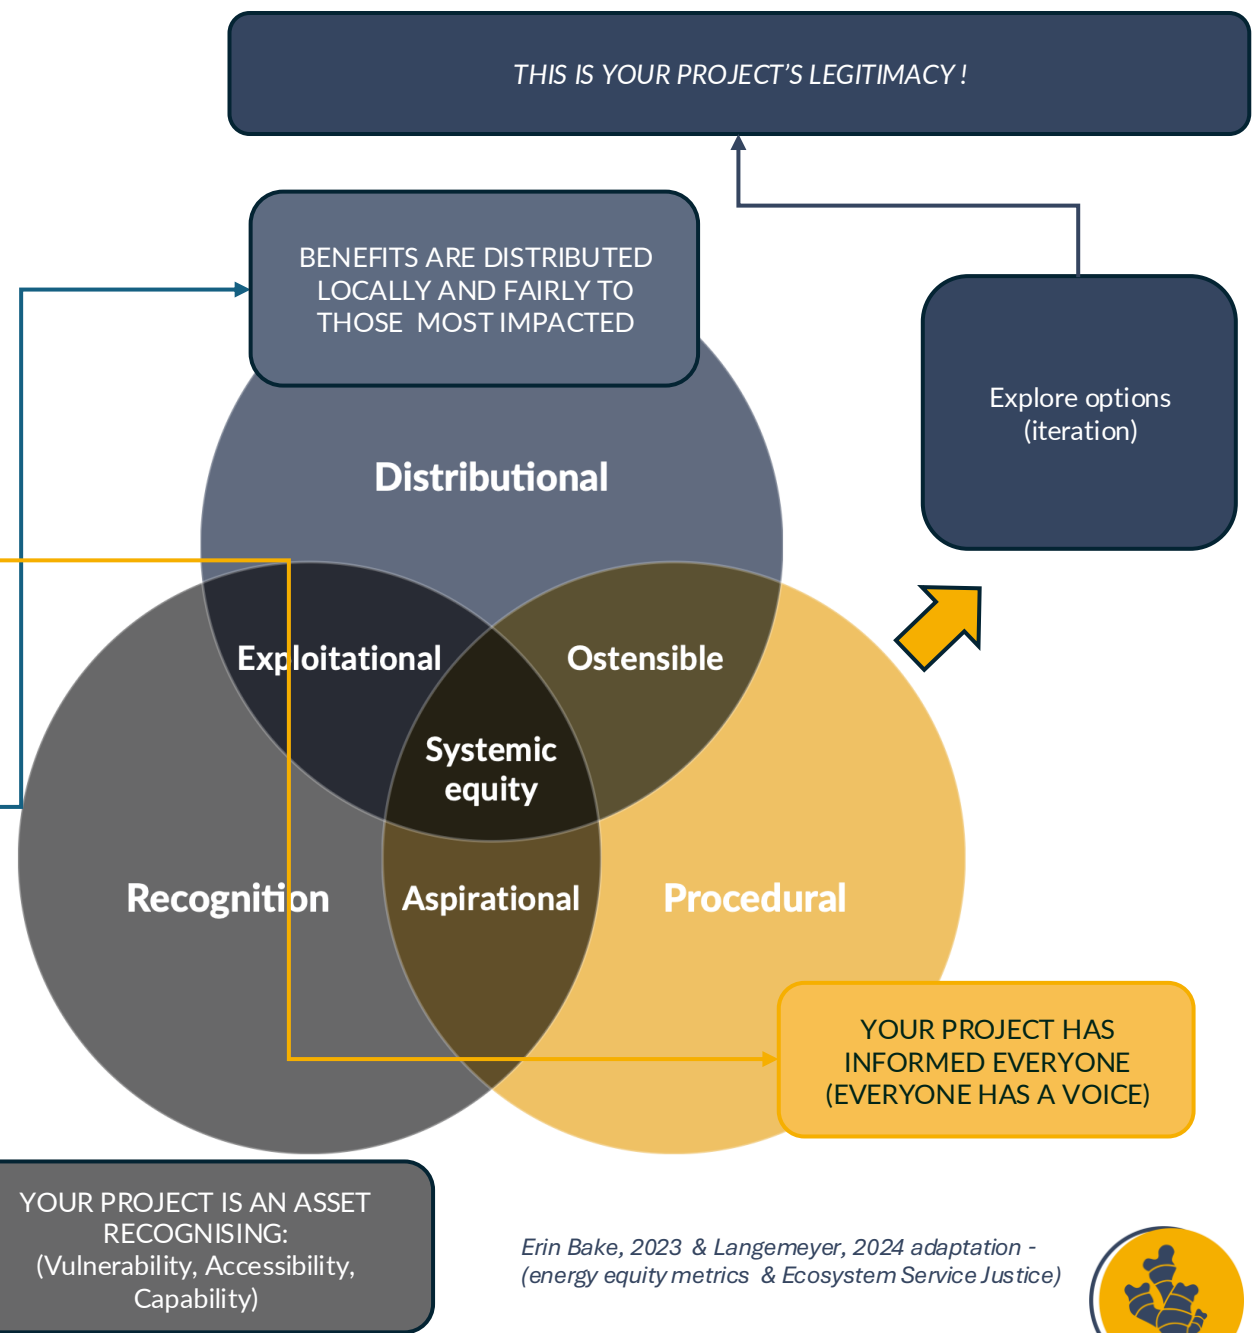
THIS IS YOUR PROJECT'S LEGITIMACY !

BENEFITS ARE DISTRIBUTED LOCALLY AND FAIRLY TO THOSE MOST IMPACTED

Explore options (iteration)

Distributional

Exploitational

Ostensible

Systemic equity

Recognition

Aspirational

Procedural

YOUR PROJECT HAS INFORMED EVERYONE (EVERYONE HAS A VOICE)

YOUR PROJECT IS AN ASSET RECOGNISING: (Vulnerability, Accessibility, Capability)

Erin Bake, 2023 & Langemeyer, 2024 adaptation - (energy equity metrics & Ecosystem Service Justice)